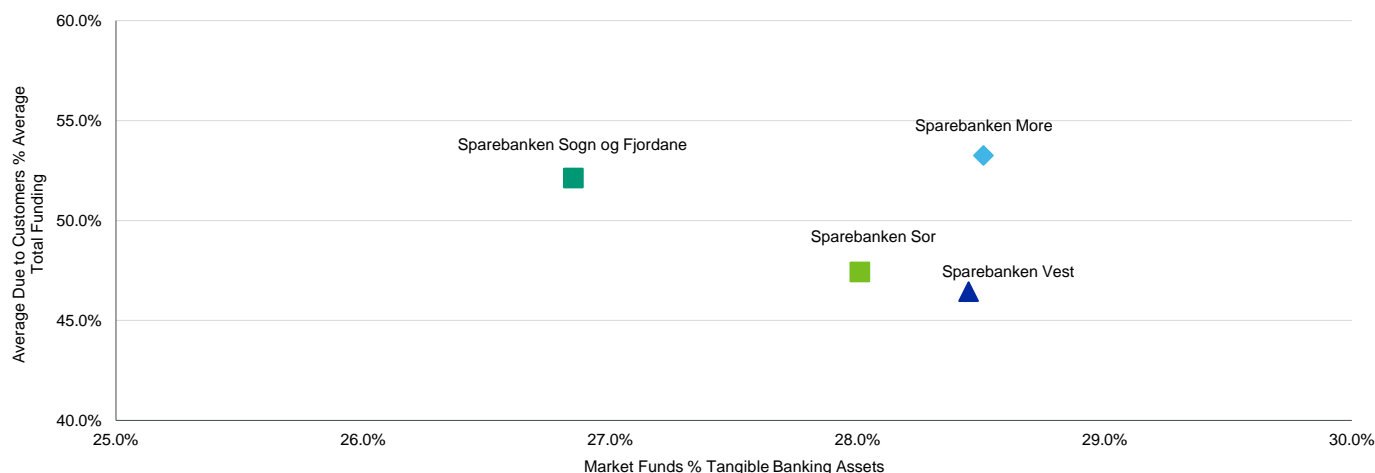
60.0%
55.0%
50.0%
45.0%
40.0%

Average Due to Customers % Average Total Funding

Sparebanken Sogn og Fjordane
Sparebanken More
Sparebanken Sor
Sparebanken Vest

25.0%
26.0%
27.0%
28.0%
29.0%
30.0%

Market Funds % Tangible Banking Assets